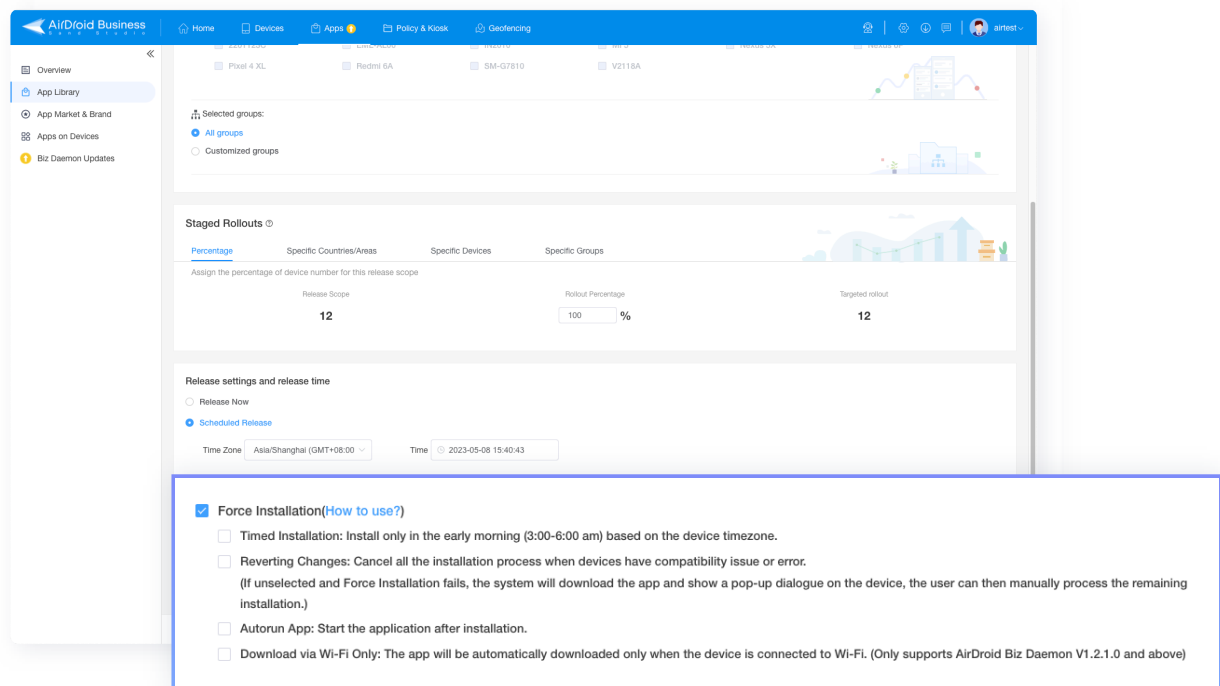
AirDroid Business

Home Devices Apps Policy & Kiosk Geofencing

airtest

Overview
App Library
App Market & Brand
Apps on Devices
Biz Daemon Updates

Pixel 4 XL Redmi 6A SM-G7810 V2118A

Selected groups:
All groups
Customized groups

Staged Rollouts

Percentage Specific Countries/Areas Specific Devices Specific Groups

Assign the percentage of device number for this release scope

Release Scope
12

Rollout Percentage
100 %

Targeted rollout
12

Release settings and release time

Release Now
Scheduled Release

Time Zone Asia/Shanghai (GMT+08:00

Time 2023-05-08 15:40:43

Force Installation(How to use?)

Timed Installation: Install only in the early morning (3:00-6:00 am) based on the device timezone.

Reverting Changes: Cancel all the installation process when devices have compatibility issue or error.
(If unselected and Force Installation fails, the system will download the app and show a pop-up dialogue on the device, the user can then manually process the remaining installation.)

Autorun App: Start the application after installation.

Download via Wi-Fi Only: The app will be automatically downloaded only when the device is connected to Wi-Fi. (Only supports AirDroid Biz Daemon V1.2.1.0 and above)